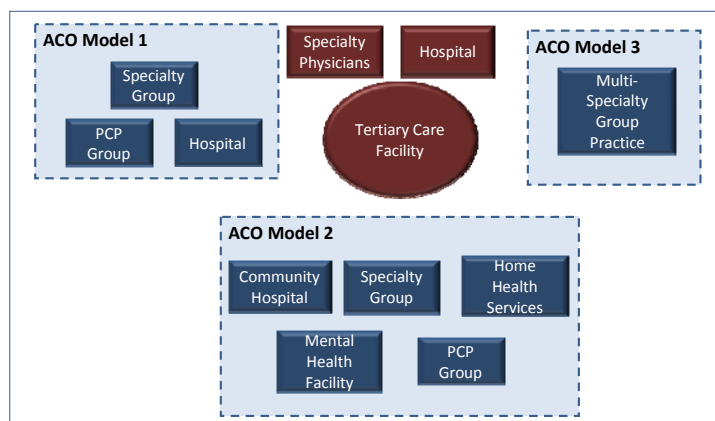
ACO Model 1

Specialty Group

PCP Group

Hospital

Specialty Physicians

Hospital

Tertiary Care Facility

ACO Model 3

Multi-Specialty Group Practice

ACO Model 2

Community Hospital

Specialty Group

Home Health Services

Mental Health Facility

PCP Group